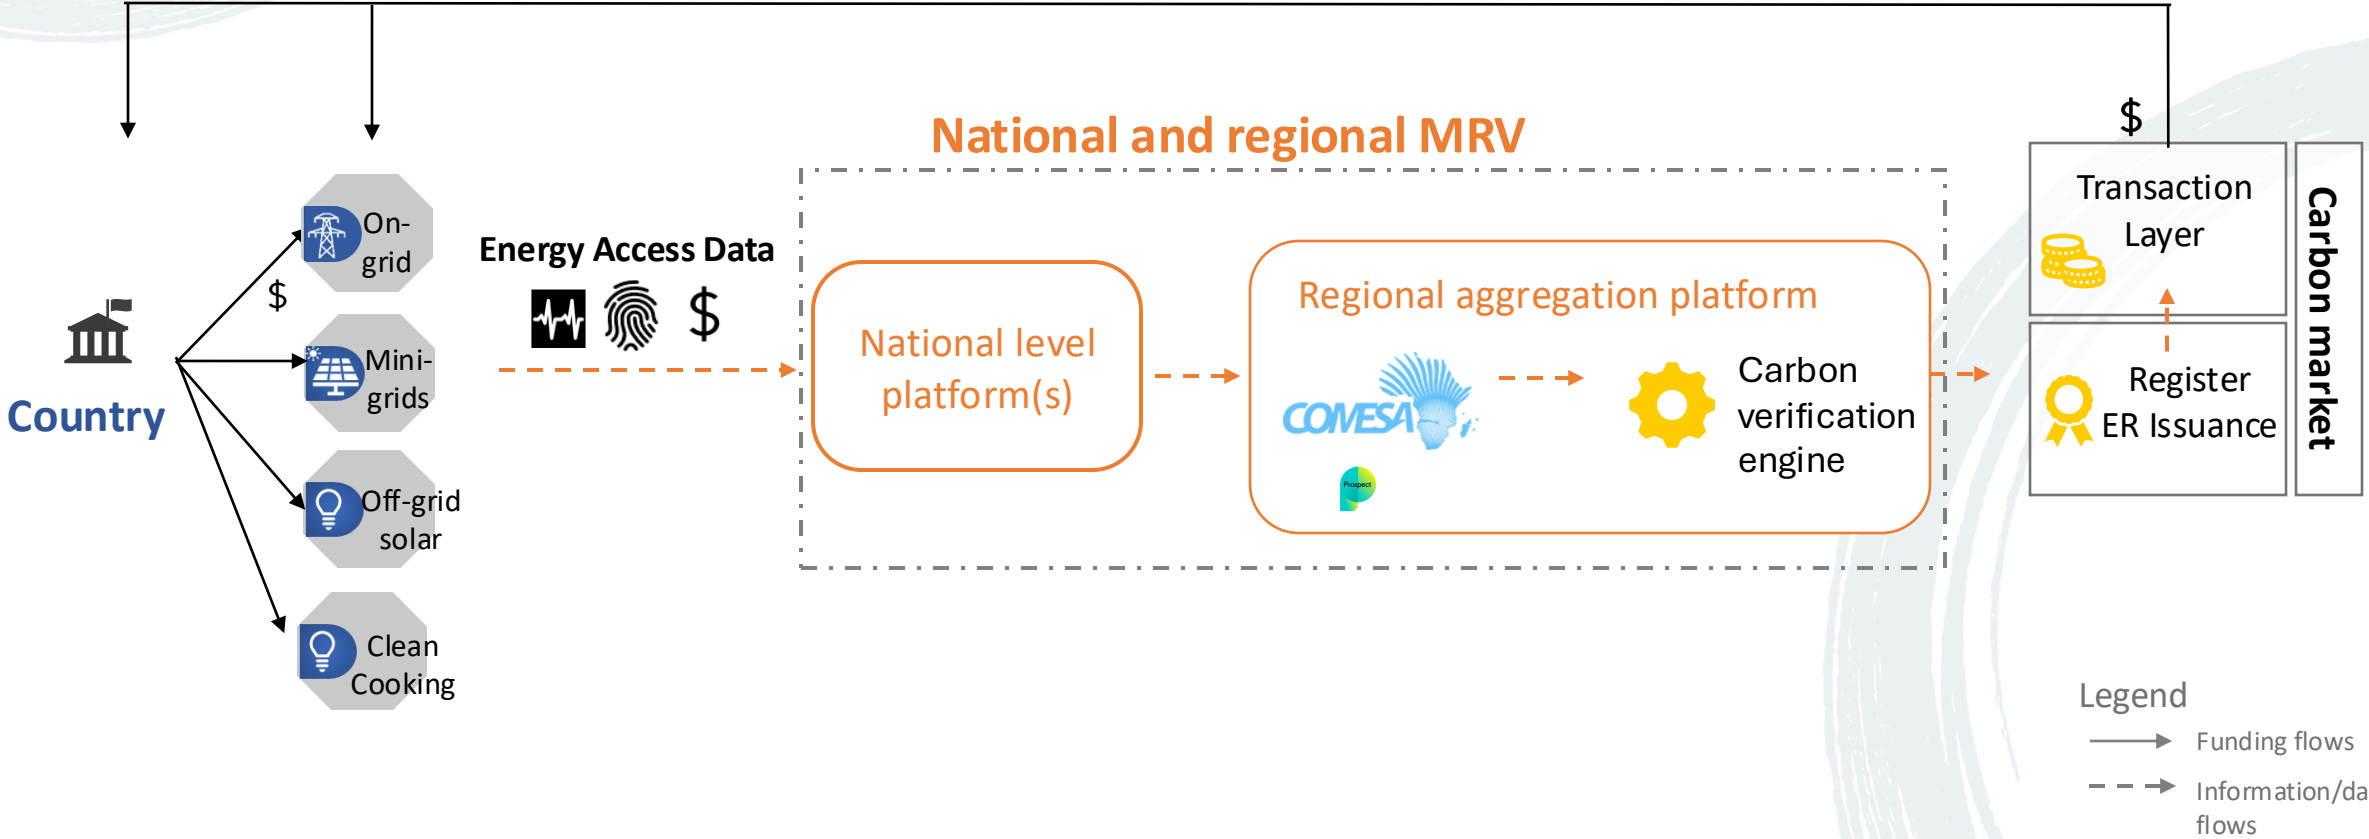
National and regional MRV

$

Country

$

On-grid

Mini-grids

Off-grid solar

Clean Cooking

Energy Access Data

$

National level platform(s)

Regional aggregation platform

COMESA

Prospect

Carbon verification engine

Transaction Layer

Register ER Issuance

Carbon market

Legend

Funding flows

Information/da flows